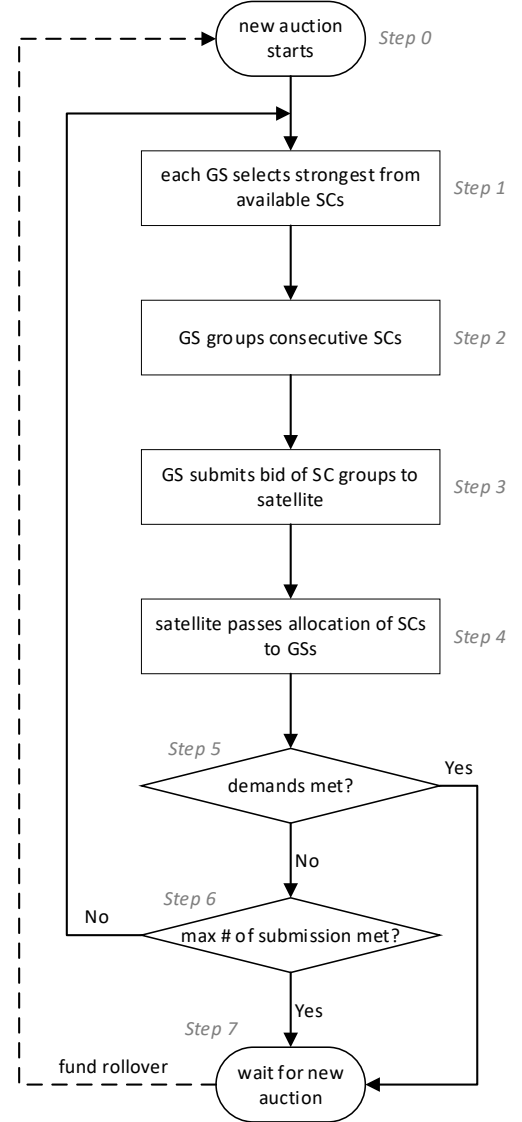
new auction starts

Step 0

each GS selects strongest from available SCs

Step 1

GS groups consecutive SCs

Step 2

GS submits bid of SC groups to satellite

Step 3

satellite passes allocation of SCs to GSs

Step 4

Step 5

demands met?

Yes

No

Step 6

No

max # of submission met?

Yes

Step 7

fund rollover

wait for new auction